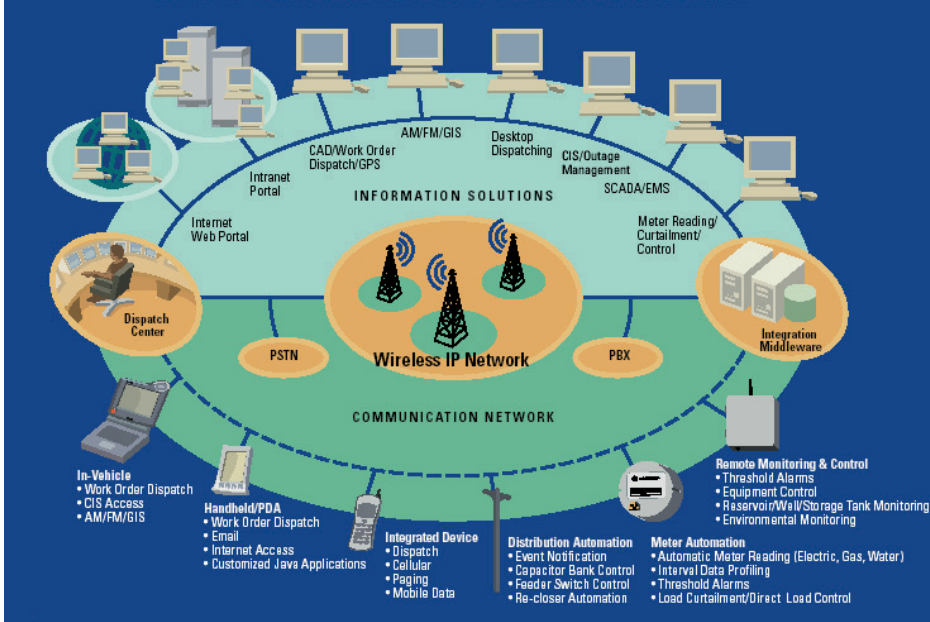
CAD/Work Order Dispatch/GPS

AM/FM/GIS

Desktop Dispatching

CIS/Outage Management

SCADA/EMS

Intranet Portal

Internet Web Portal

Meter Reading/ Curtailment/ Control

INFORMATION SOLUTIONS

Dispatch Center

Integration Middleware

PSTN

Wireless IP Network

PBX

COMMUNICATION NETWORK

In-Vehicle
• Work Order Dispatch
• CIS Access
• AM/FM/GIS

Handheld/PDA
• Work Order Dispatch
• Email
• Internet Access
• Customized Java Applications

Integrated Device
• Dispatch
• Cellular
• Paging
• Mobile Data

Distribution Automation
• Event Notification
• Capacitor Bank Control
• Feeder Switch Control
• Re-closer Automation

Meter Automation
• Automatic Meter Reading (Electric, Gas, Water)
• Interval Data Profiling
• Threshold Alarms
• Load Curtailment/Direct Load Control

Remote Monitoring & Control
• Threshold Alarms
• Equipment Control
• Reservoir/Well/Storage Tank Monitoring
• Environmental Monitoring